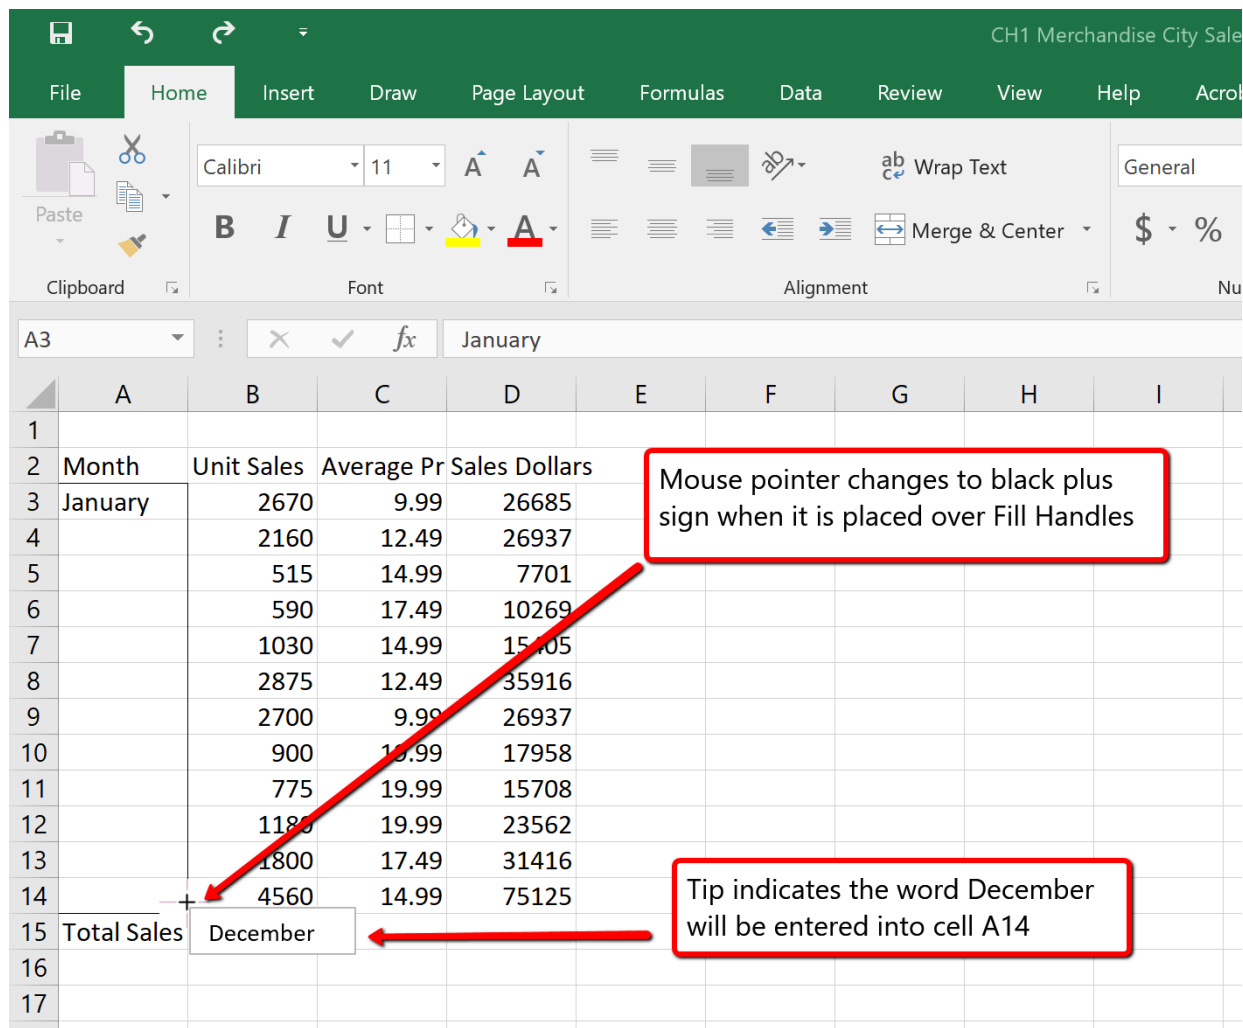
CH1 Merchandise City Sale

File Home Insert Draw Page Layout Formulas Data Review View Help Acrob

Paste

Clipboard

Calibri 11

A A

B I U

Font

Wrap Text

Merge & Center

Alignment

General

$ %

Nu

A3

January

| | A | B | C | D | E | F | G | H | I |
|---|---|---|---|---|---|---|---|---|---|
| 1 | | | | | | | | | |
| 2 | Month | Unit Sales | Average Pr | Sales Dollars | | | | | |
| 3 | January | 2670 | 9.99 | 26685 | | | | | |
| 4 | | 2160 | 12.49 | 26937 | | | | | |
| 5 | | 515 | 14.99 | 7701 | | | | | |
| 6 | | 590 | 17.49 | 10269 | | | | | |
| 7 | | 1030 | 14.99 | 15405 | | | | | |
| 8 | | 2875 | 12.49 | 35916 | | | | | |
| 9 | | 2700 | 9.99 | 26937 | | | | | |
| 10 | | 900 | 19.99 | 17958 | | | | | |
| 11 | | 775 | 19.99 | 15708 | | | | | |
| 12 | | 1180 | 19.99 | 23562 | | | | | |
| 13 | | 1800 | 17.49 | 31416 | | | | | |
| 14 | | 4560 | 14.99 | 75125 | | | | | |
| 15 | Total Sales | | | | | | | | |
| 16 | | | | | | | | | |
| 17 | | | | | | | | | |

Mouse pointer changes to black plus sign when it is placed over Fill Handles

December

Tip indicates the word December will be entered into cell A14